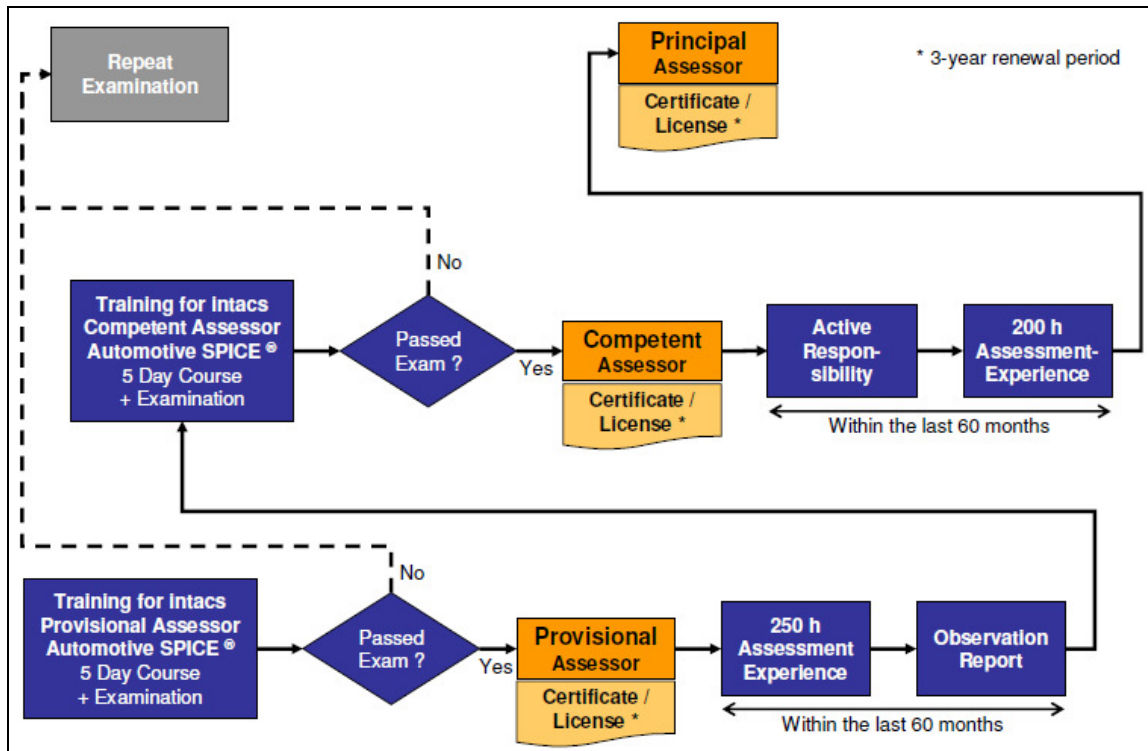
Repeat Examination

Principal Assessor

Certificate / License *

* 3-year renewal period

No

Training for intacs Competent Assessor Automotive SPICE ® 5 Day Course + Examination

Passed Exam ?

Yes

Competent Assessor

Certificate / License *

Active Responsibility

200 h Assessment-Experience

Within the last 60 months

No

Training for intacs Provisional Assessor Automotive SPICE ® 5 Day Course + Examination

Passed Exam ?

Yes

Provisional Assessor

Certificate / License *

250 h Assessment Experience

Observation Report

Within the last 60 months